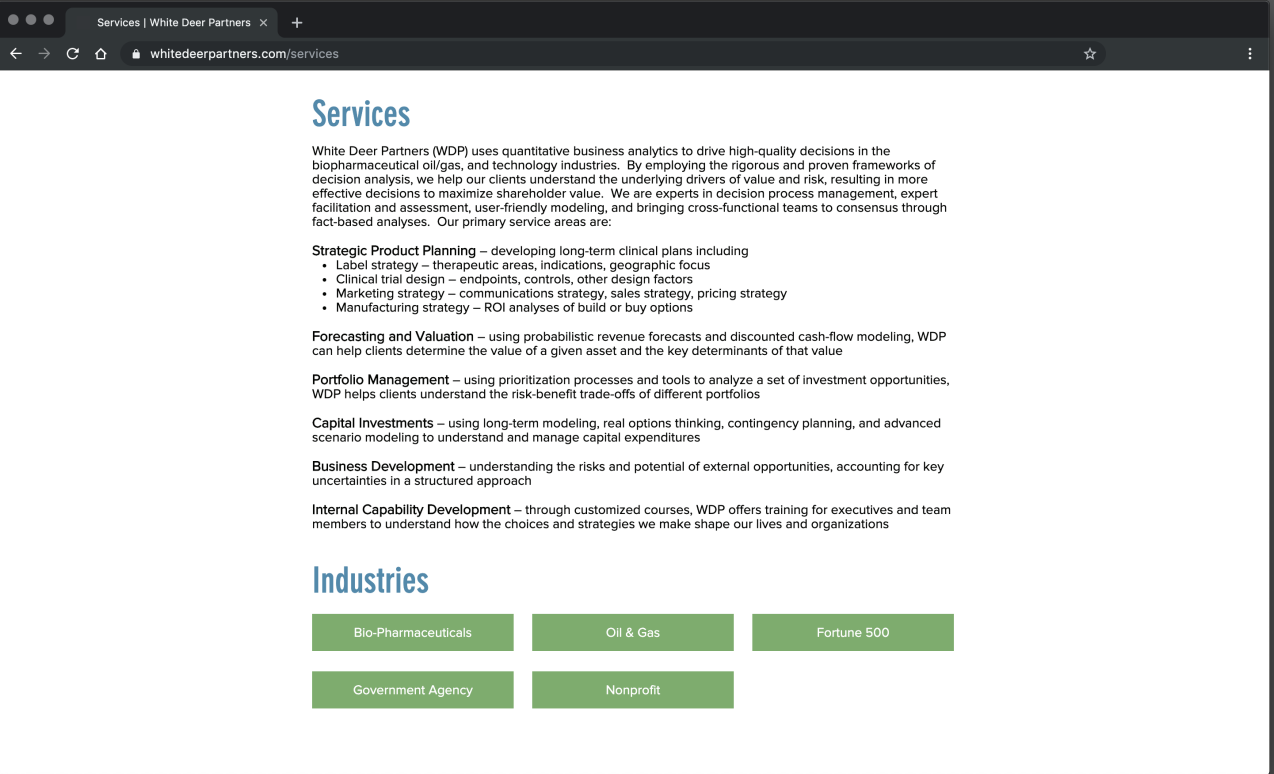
Services | White Deer Partners ×

whitedeerpartners.com/services

Services

White Deer Partners (WDP) uses quantitative business analytics to drive high-quality decisions in the biopharmaceutical oil/gas, and technology industries. By employing the rigorous and proven frameworks of decision analysis, we help our clients understand the underlying drivers of value and risk, resulting in more effective decisions to maximize shareholder value. We are experts in decision process management, expert facilitation and assessment, user-friendly modeling, and bringing cross-functional teams to consensus through fact-based analyses. Our primary service areas are:

Strategic Product Planning – developing long-term clinical plans including
• Label strategy – therapeutic areas, indications, geographic focus
• Clinical trial design – endpoints, controls, other design factors
• Marketing strategy – communications strategy, sales strategy, pricing strategy
• Manufacturing strategy – ROI analyses of build or buy options

Forecasting and Valuation – using probabilistic revenue forecasts and discounted cash-flow modeling, WDP can help clients determine the value of a given asset and the key determinants of that value

Portfolio Management – using prioritization processes and tools to analyze a set of investment opportunities, WDP helps clients understand the risk-benefit trade-offs of different portfolios

Capital Investments – using long-term modeling, real options thinking, contingency planning, and advanced scenario modeling to understand and manage capital expenditures

Business Development – understanding the risks and potential of external opportunities, accounting for key uncertainties in a structured approach

Internal Capability Development – through customized courses, WDP offers training for executives and team members to understand how the choices and strategies we make shape our lives and organizations

Industries

Bio-Pharmaceuticals

Oil & Gas

Fortune 500

Government Agency

Nonprofit